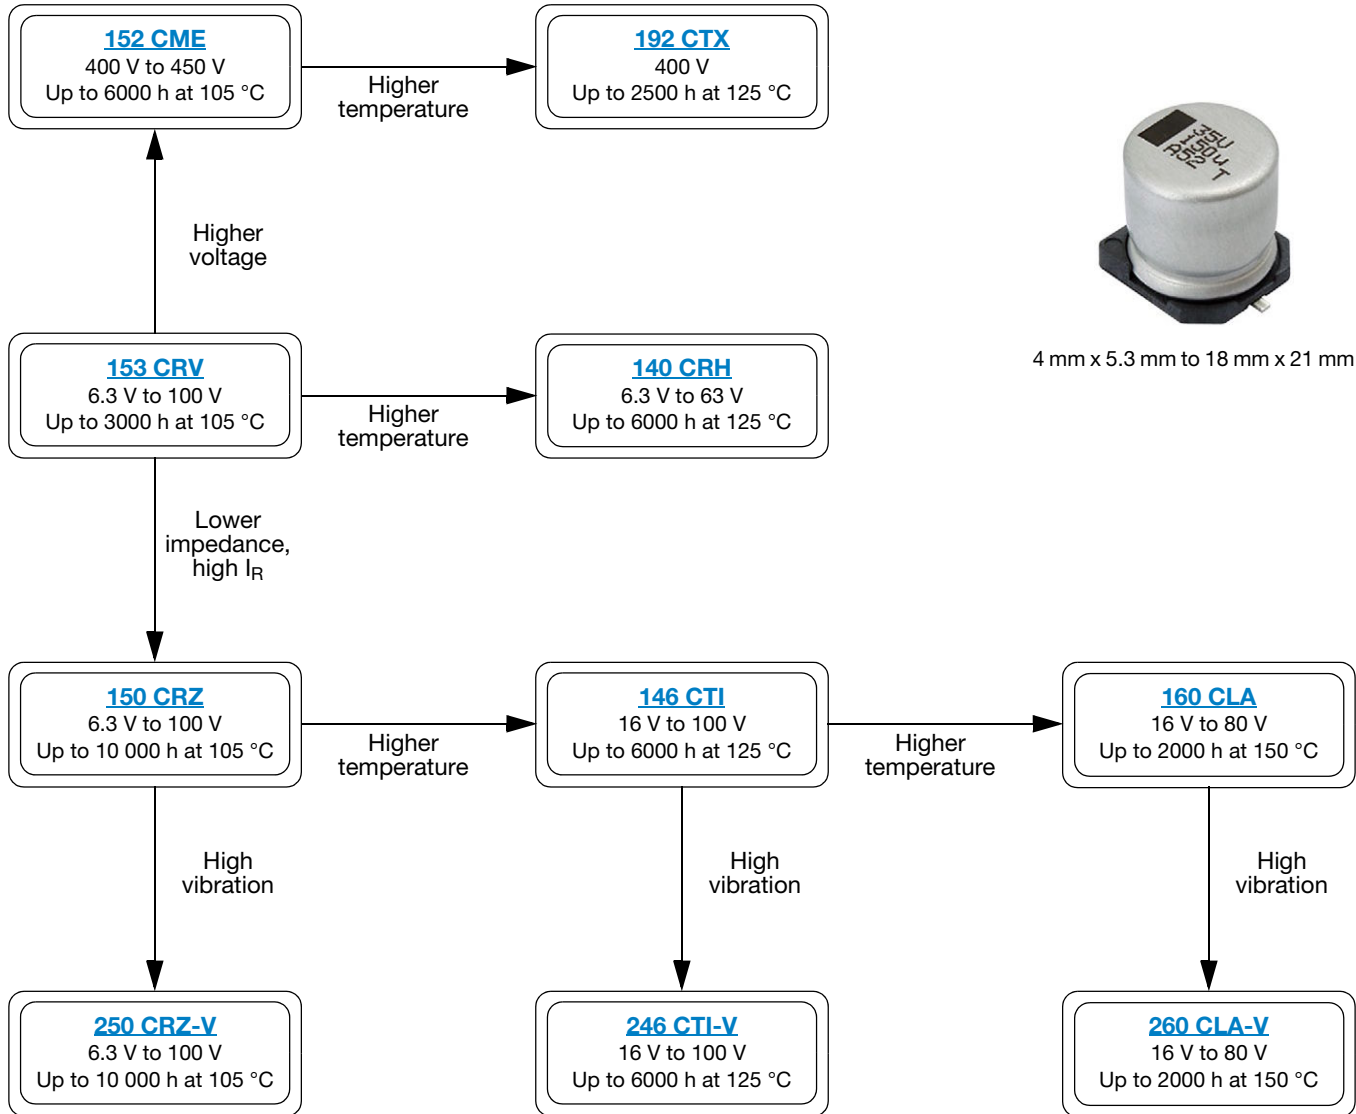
152 CME
400 V to 450 V
Up to 6000 h at 105 °C

Higher temperature

192 CTX
400 V
Up to 2500 h at 125 °C

35U
150 μ
A52 T

4 mm x 5.3 mm to 18 mm x 21 mm

Higher voltage

153 CRV
6.3 V to 100 V
Up to 3000 h at 105 °C

Higher temperature

140 CRH
6.3 V to 63 V
Up to 6000 h at 125 °C

Lower impedance, high $I_R$

150 CRZ
6.3 V to 100 V
Up to 10 000 h at 105 °C

Higher temperature

146 CTI
16 V to 100 V
Up to 6000 h at 125 °C

Higher temperature

160 CLA
16 V to 80 V
Up to 2000 h at 150 °C

High vibration

High vibration

High vibration

250 CRZ-V
6.3 V to 100 V
Up to 10 000 h at 105 °C

246 CTI-V
16 V to 100 V
Up to 6000 h at 125 °C

260 CLA-V
16 V to 80 V
Up to 2000 h at 150 °C